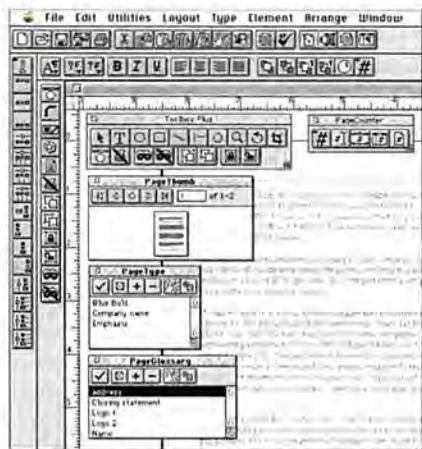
File Edit Utilities Layout Type Element Arrange Window

B I U

Toolbox Plus

PageCounter

PageThumb

of 1-2

PageType

Blue Bold
Company name
Emphasis

PageGlossary

Address
Closing statement
Logo 1
Logo 2
Name